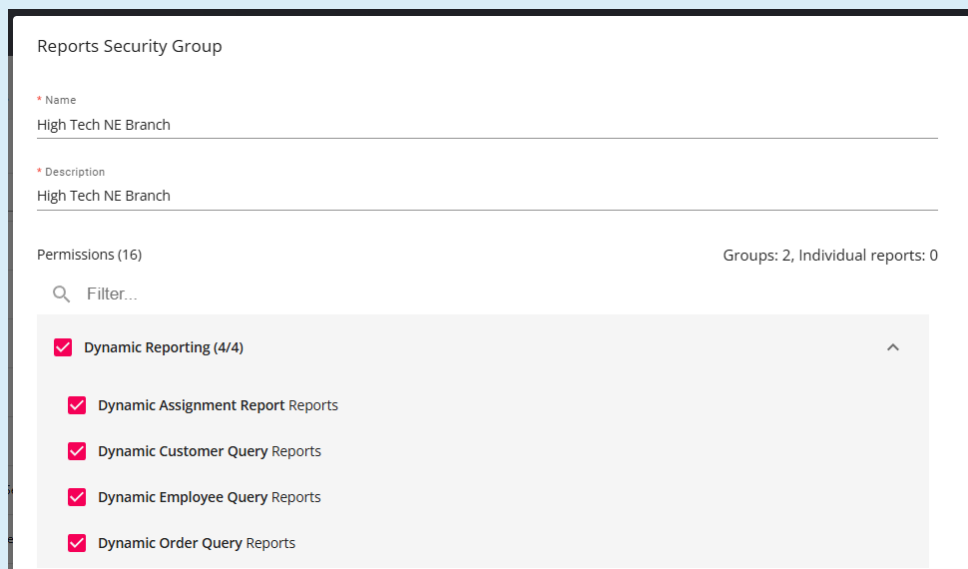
Reports Security Group

* Name
High Tech NE Branch

* Description
High Tech NE Branch

Permissions (16)

Groups: 2, Individual reports: 0

Filter...

Dynamic Reporting (4/4)

Dynamic Assignment Report Reports

Dynamic Customer Query Reports

Dynamic Employee Query Reports

Dynamic Order Query Reports